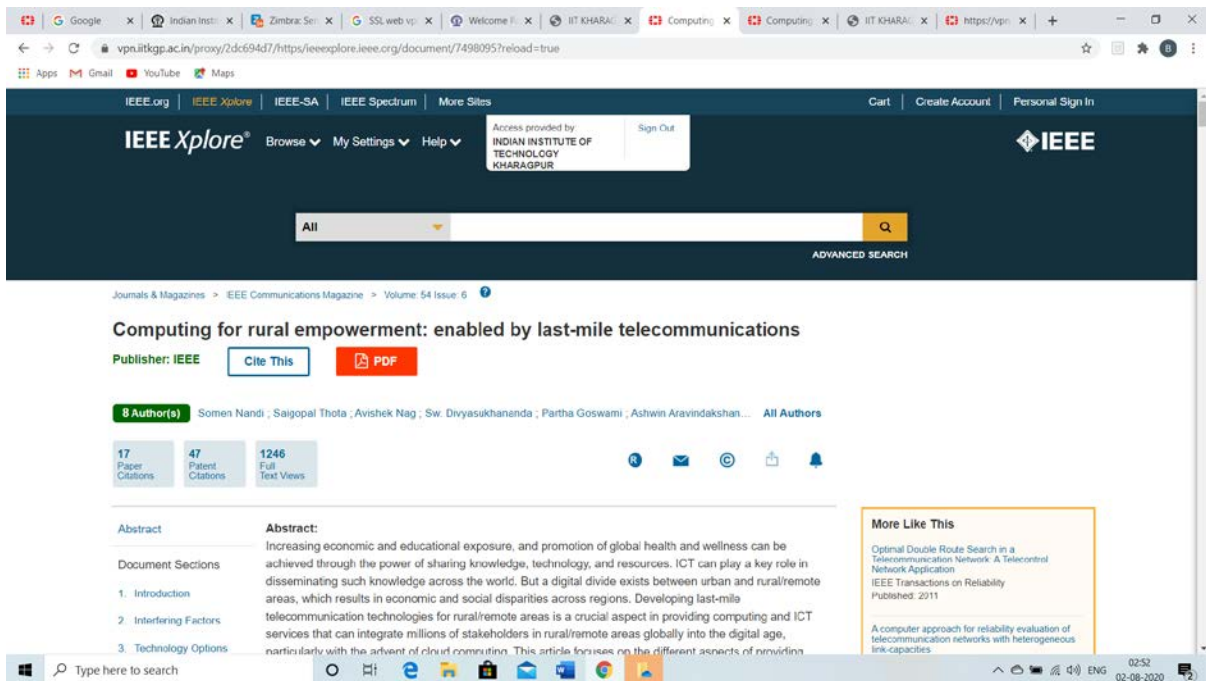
G Google | Indian Insti | Zimbra: Se | G SSL web vp | Welcome | IIT KHARAG | Computing | Computing | IIT KHARAG | https://vpn

vpn.iitkgp.ac.in/proxy/2dc694d7/https/ieeexplore.ieee.org/document/7498095?reload=true

Apps Gmail YouTube Maps

IEEE.org | IEEE Xplore | IEEE-SA | IEEE Spectrum | More Sites

Cart | Create Account | Personal Sign In

IEEE Xplore® Browse My Settings Help

Access provided by: INDIAN INSTITUTE OF TECHNOLOGY KHARAGPUR

Sign Out

IEEE

All

ADVANCED SEARCH

Journals & Magazines > IEEE Communications Magazine > Volume: 54 Issue: 6

Computing for rural empowerment: enabled by last-mile telecommunications

Publisher: IEEE

Cite This

PDF

8 Author(s) Somen Nandi ; Saigopal Thota ; Avishek Nag ; Sw. Divyasukhananda ; Partha Goswami ; Ashwin Aravindakshan... All Authors

17 Paper Citations

47 Patent Citations

1246 Full Text Views

Abstract

Document Sections

1. Introduction

2. Interfering Factors

3. Technology Options

Abstract:

Increasing economic and educational exposure, and promotion of global health and wellness can be achieved through the power of sharing knowledge, technology, and resources. ICT can play a key role in disseminating such knowledge across the world. But a digital divide exists between urban and rural/remote areas, which results in economic and social disparities across regions. Developing last-mile telecommunication technologies for rural/remote areas is a crucial aspect in providing computing and ICT services that can integrate millions of stakeholders in rural/remote areas globally into the digital age, particularly with the advent of cloud computing. This article focuses on the different aspects of providing

More Like This

Optimal Double Route Search in a Telecommunication Network: A Telecontrol Network Application

IEEE Transactions on Reliability

Published: 2011

A computer approach for reliability evaluation of telecommunication networks with heterogeneous link-capacities

Type here to search

ENG 02:52 02-08-2020